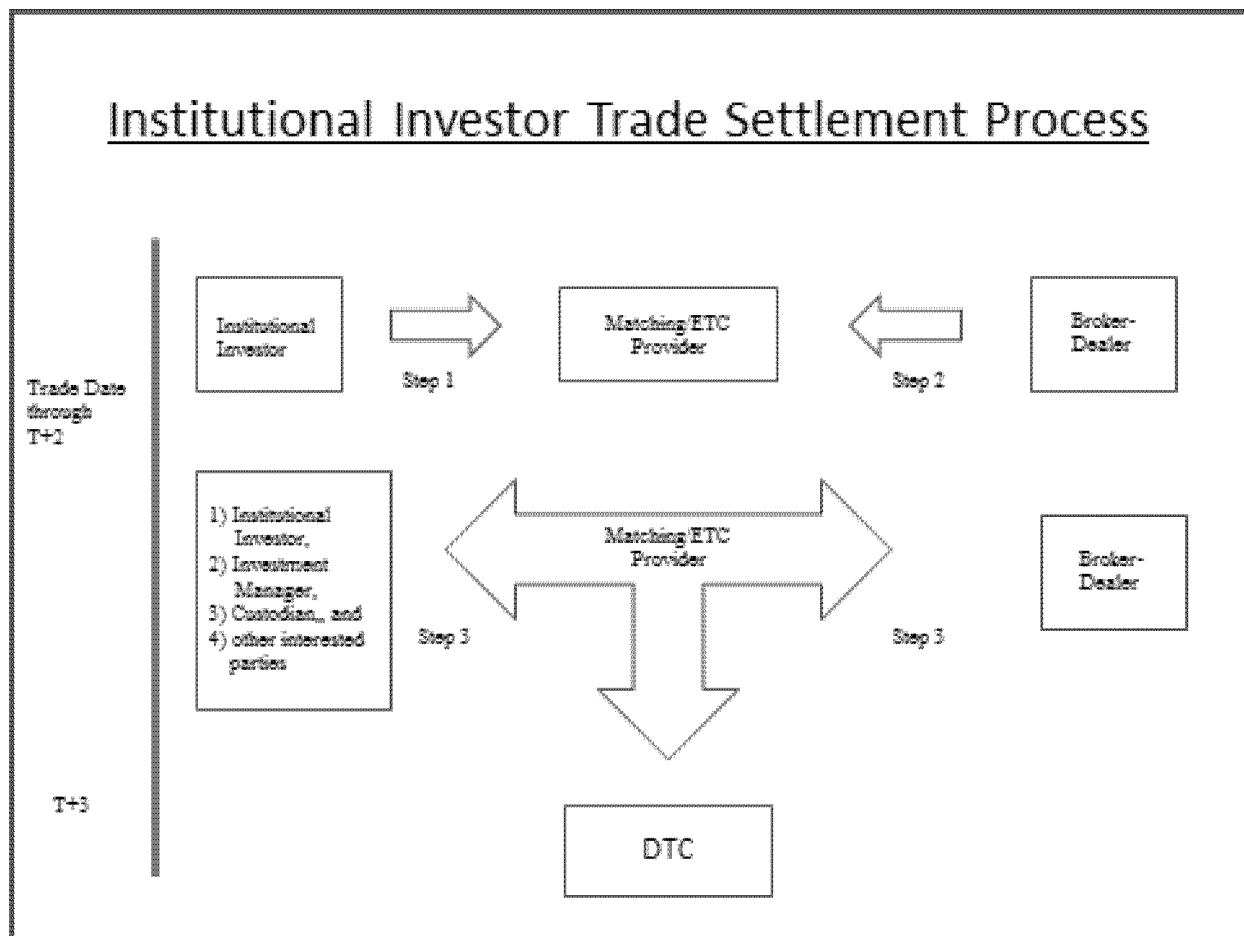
Institutional Investor Trade Settlement Process

Institutional Investor

Step 1

Matching/ETC Provider

Step 2

Broker-Dealer

Trade Date through T+2

1) Institutional Investor,
2) Investment Manager,
3) Custodian,, and
4) other interested parties

Matching/ETC Provider

Step 3

Step 3

Broker-Dealer

T+3

DTC